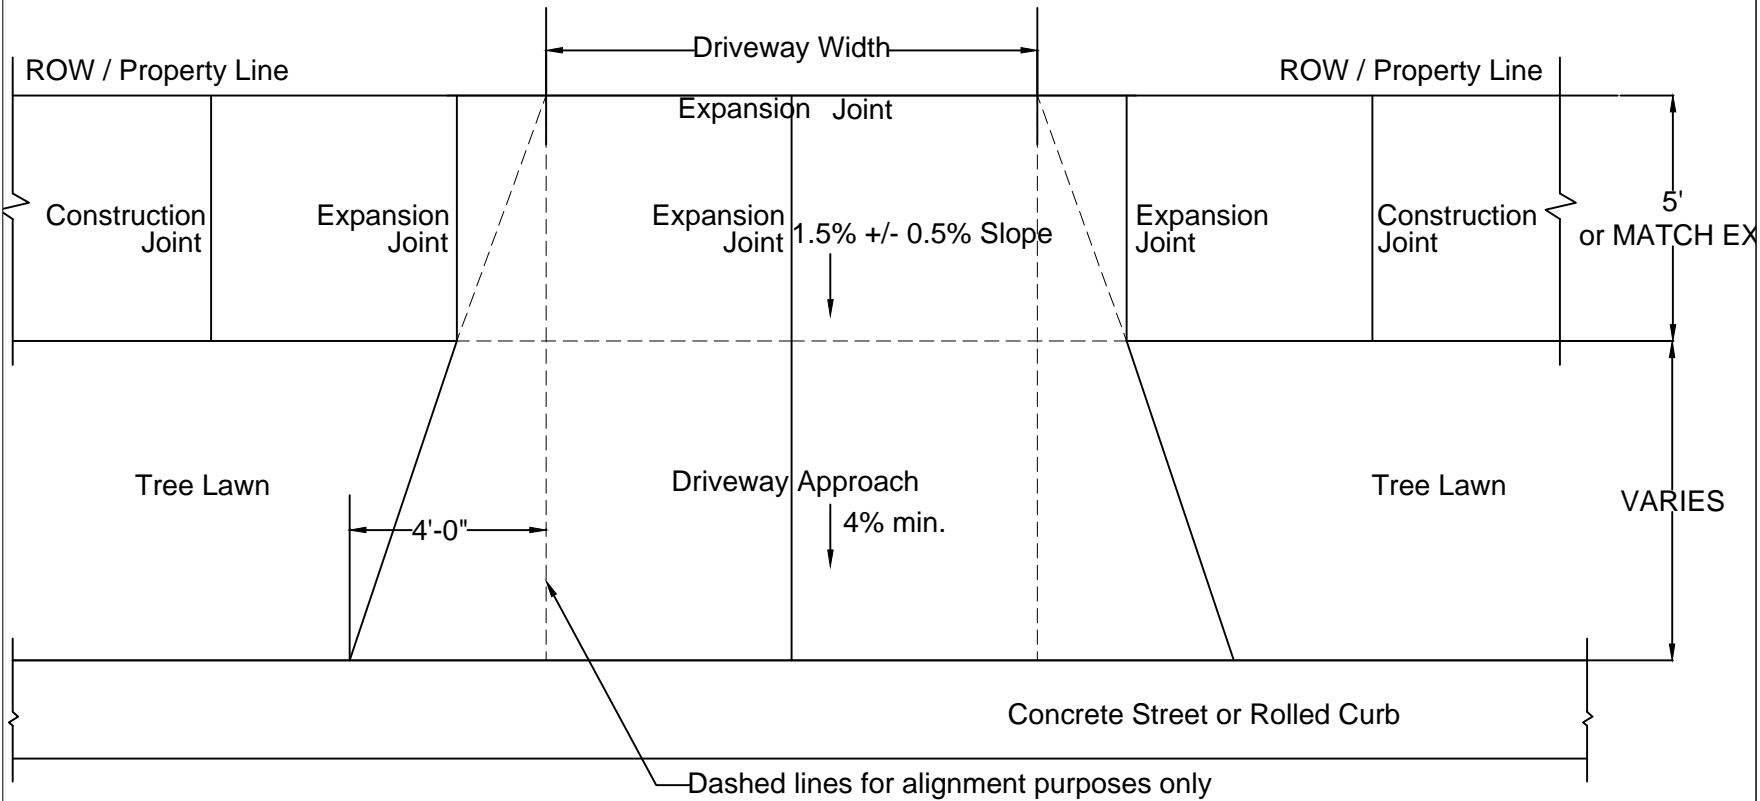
Driveway Width

ROW / Property Line

ROW / Property Line

Expansion Joint

Construction Joint

Expansion Joint

Expansion Joint

1.5% +/- 0.5% Slope

Expansion Joint

Construction Joint

5' or MATCH EX

Tree Lawn

Driveway Approach

4% min.

Tree Lawn

VARIES

4'-0"

Concrete Street or Rolled Curb

Dashed lines for alignment purposes only